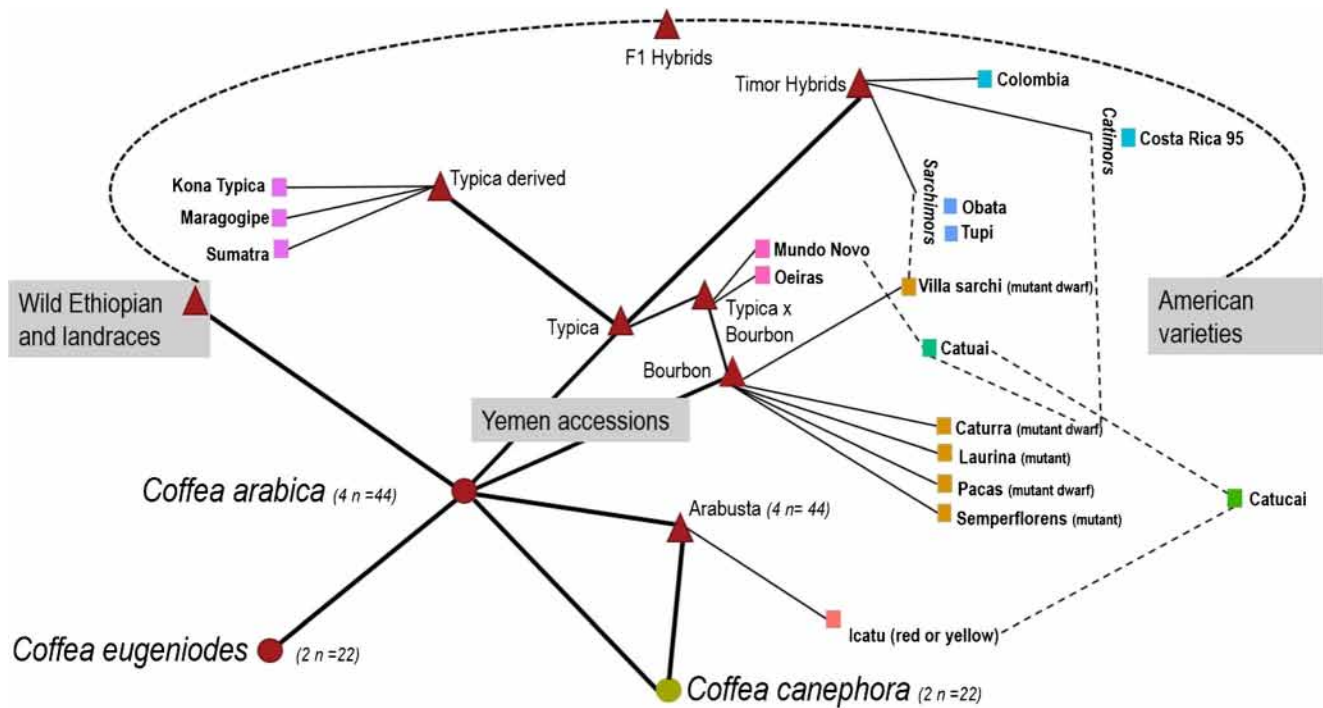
F1 Hybrids

Timor Hybrids

Colombia

Catimors

Costa Rica 95

Sarchimors

Kona Typica

Typica derived

Maragogipe

Sumatra

Obata

Tupi

Mundo Novo

Oeiras

Villa sarchi (mutant dwarf)

Wild Ethiopian and landraces

Typica

Typica x Bourbon

American varieties

Catuai

Bourbon

Yemen accessions

Caturra (mutant dwarf)

Laurina (mutant)

Pacas (mutant dwarf)

Semperflorens (mutant)

Coffea arabica (4 n =44)

Arabusta (4 n= 44)

Catucai

Icatu (red or yellow)

Coffea eugeniodes (2 n =22)

Coffea canephora (2 n =22)